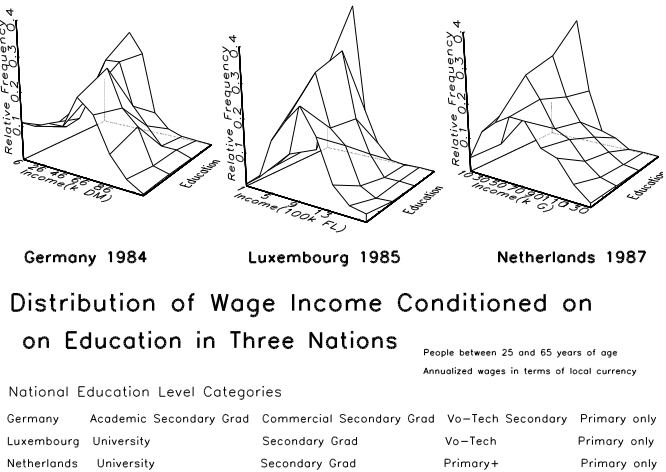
Relative Frequency
0.1 0.2 0.3 0.4
6 26 46 66 86
Income(k DM)
Education

Relative Frequency
0.1 0.2 0.3 0.4
1 5 9 13
Income(100k FL)
Education

Relative Frequency
0.1 0.2 0.3 0.4
10 30 50 70 90 110 130
Income(k G)
Education

Germany 1984

Luxembourg 1985

Netherlands 1987

Distribution of Wage Income Conditioned on on Education in Three Nations

People between 25 and 65 years of age
Annualized wages in terms of local currency

National Education Level Categories

| Germany | Academic Secondary Grad | Commercial Secondary Grad | Vo-Tech Secondary | Primary only |
|---|---|---|---|---|
| Luxembourg | University | Secondary Grad | Vo-Tech | Primary only |
| Netherlands | University | Secondary Grad | Primary+ | Primary only |